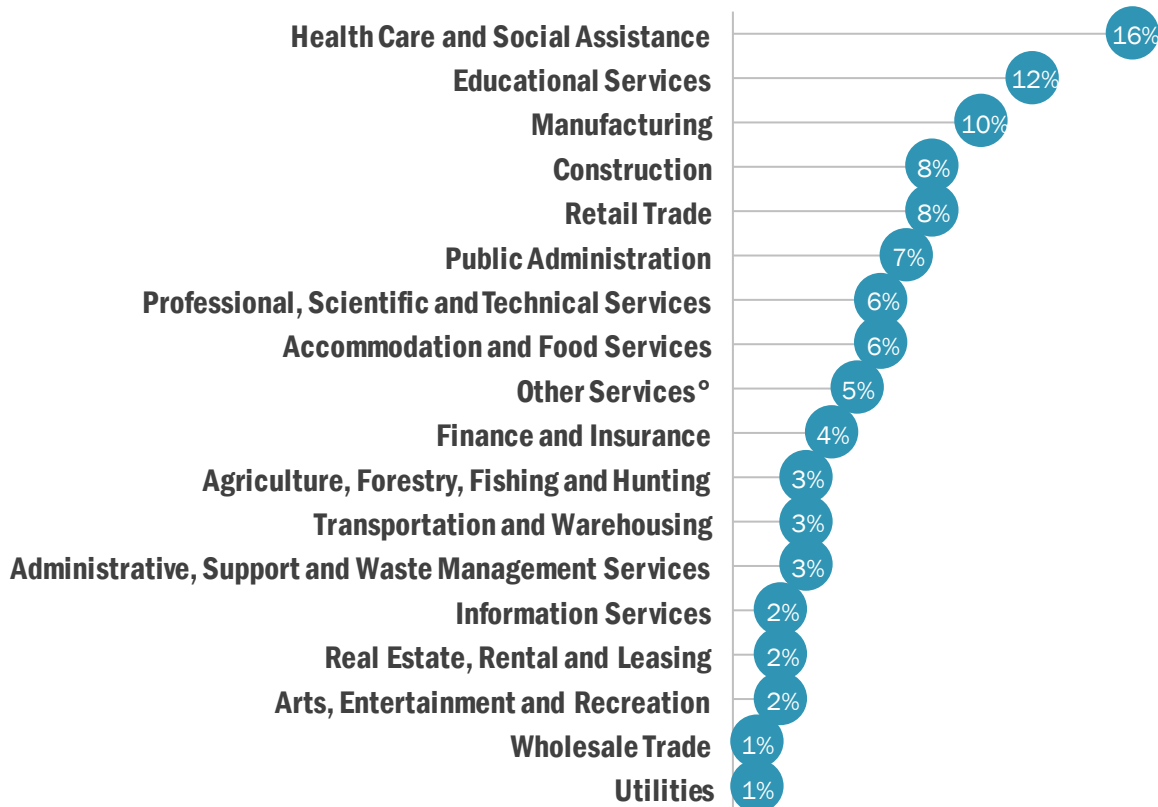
Health Care and Social Assistance 16%
Educational Services 12%
Manufacturing 10%
Construction 8%
Retail Trade 8%
Public Administration 7%
Professional, Scientific and Technical Services 6%
Accommodation and Food Services 6%
Other Services° 5%
Finance and Insurance 4%
Agriculture, Forestry, Fishing and Hunting 3%
Transportation and Warehousing 3%
Administrative, Support and Waste Management Services 3%
Information Services 2%
Real Estate, Rental and Leasing 2%
Arts, Entertainment and Recreation 2%
Wholesale Trade 1%
Utilities 1%